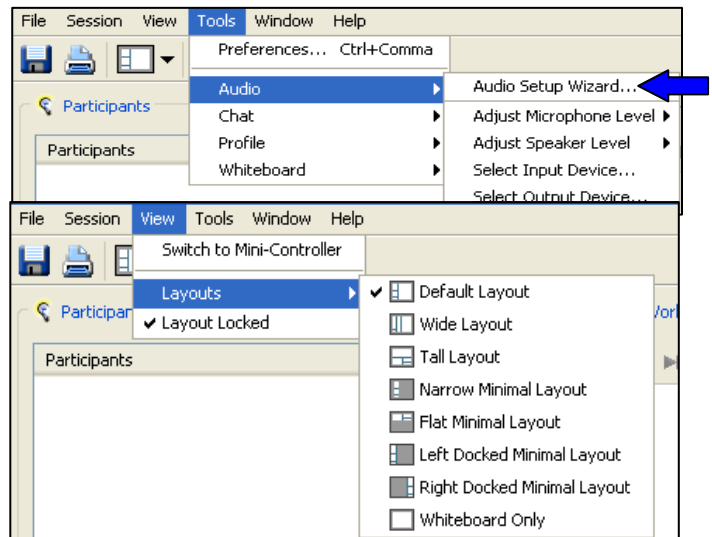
File Session View Tools Window Help

Preferences... Ctrl+Comma

Audio

Chat

Profile

Whiteboard

Audio Setup Wizard...

Adjust Microphone Level

Adjust Speaker Level

Select Input Device...

Select Output Device...

Participants

Participants

File Session View Tools Window Help

Switch to Mini-Controller

Layouts

Layout Locked

Default Layout

Wide Layout

Tall Layout

Narrow Minimal Layout

Flat Minimal Layout

Left Docked Minimal Layout

Right Docked Minimal Layout

Whiteboard Only

Participan

Participants

Vorl